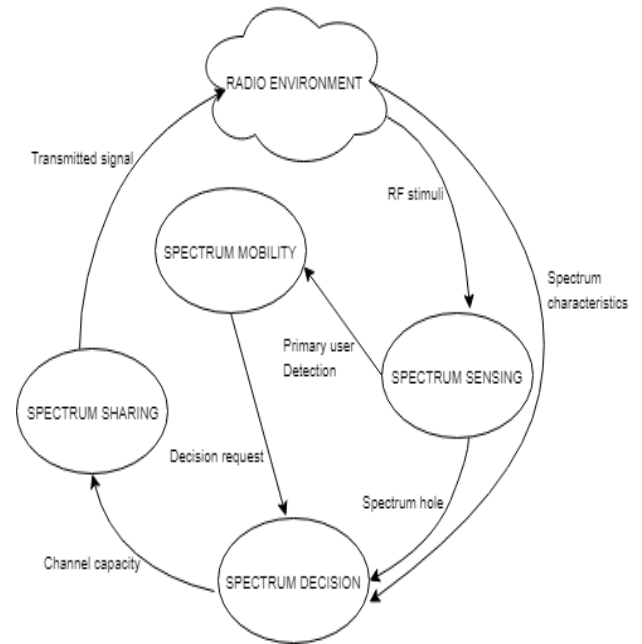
RADIO ENVIRONMENT

Transmitted signal

RF stimuli

SPECTRUM MOBILITY

Spectrum characteristics

Primary user Detection

SPECTRUM SENSING

SPECTRUM SHARING

Decision request

Spectrum hole

Channel capacity

SPECTRUM DECISION